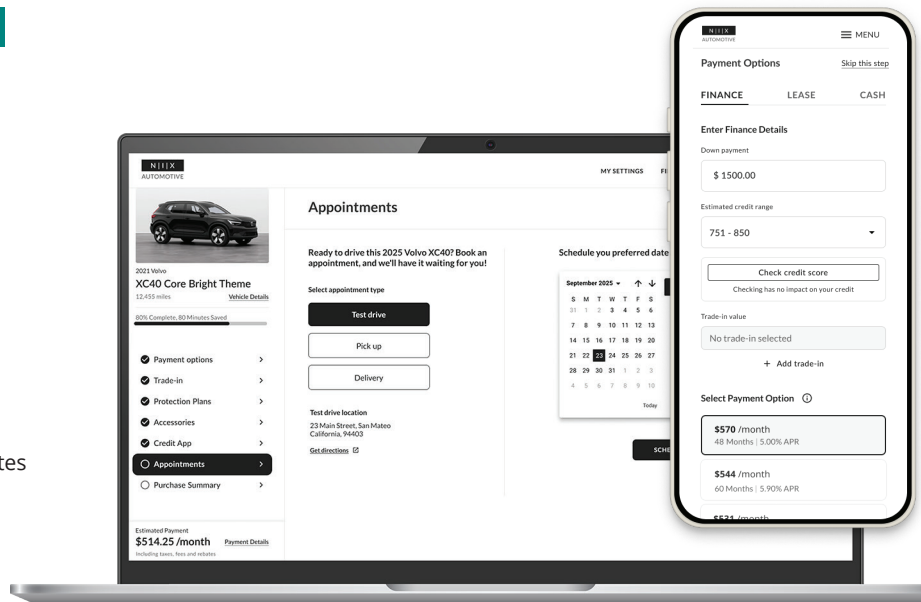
tes

N|I|X
AUTOMOTIVE

MY SETTINGS FI

2021 Volvo
XC40 Core Bright Theme
12,455 miles Vehicle Details
80% Complete, 80 Minutes Saved

Payment options
Trade-in
Protection Plans
Accessories
Credit App
Appointments
Purchase Summary

Estimated Payment
$514.25 /month Payment Details
Including taxes, fees and rebates

Appointments

Ready to drive this 2025 Volvo XC40? Book an appointment, and we'll have it waiting for you!

Select appointment type

Test drive
Pick up
Delivery

Test drive location
23 Main Street, San Mateo California, 94403
Get directions

Schedule you preferred date

September 2025

| S | M | T | W | T | F | S |
|---|---|---|---|---|---|---|
| 31 | 1 | 2 | 3 | 4 | 5 | 6 |
| 7 | 8 | 9 | 10 | 11 | 12 | 13 |
| 14 | 15 | 16 | 17 | 18 | 19 | 20 |
| 21 | 22 | 23 | 24 | 25 | 26 | 27 |
| 28 | 29 | 30 | 31 | 1 | 2 | 3 |
| 4 | 5 | 6 | 7 | 8 | 9 | 10 |

Today

SCHE

N|I|X
AUTOMOTIVE
MENU

Payment Options Skip this step

FINANCE LEASE CASH

Enter Finance Details

Down payment
$ 1500.00

Estimated credit range
751 - 850

Check credit score
Checking has no impact on your credit

Trade-in value
No trade-in selected
+ Add trade-in

Select Payment Option

$570 /month
48 Months | 5.00% APR

$544 /month
60 Months | 5.90% APR

$531 /month